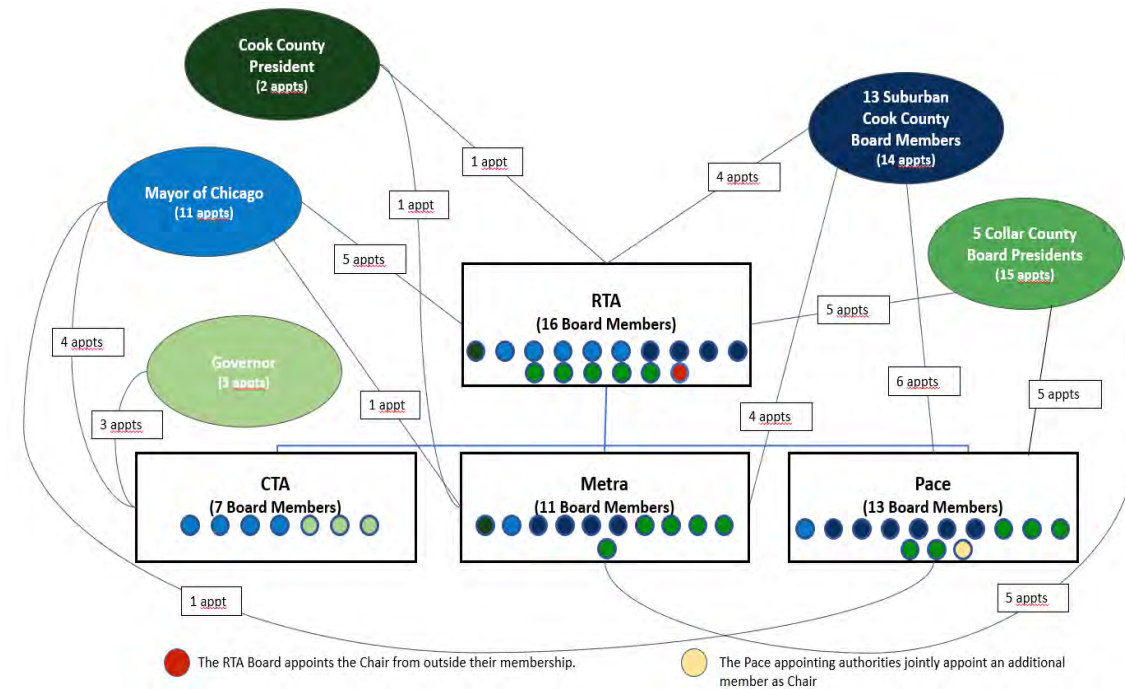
Cook County President (2 appts)

13 Suburban Cook County Board Members (14 appts)

Mayor of Chicago (11 appts)

5 Collar County Board Presidents (15 appts)

Governor (3 appts)

1 appt

4 appts

1 appt

5 appts

5 appts

4 appts

3 appts

1 appt

6 appts

4 appts

5 appts

RTA (16 Board Members)

CTA (7 Board Members)

Metra (11 Board Members)

Pace (13 Board Members)

1 appt

5 appts

The RTA Board appoints the Chair from outside their membership.

The Pace appointing authorities jointly appoint an additional member as Chair